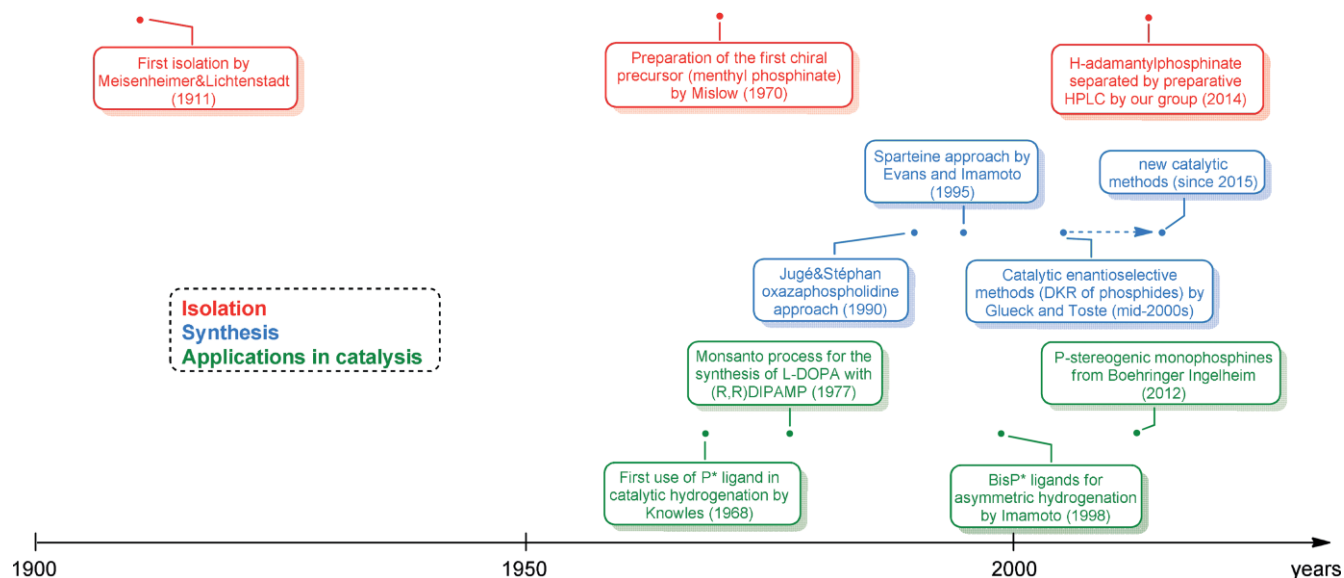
First isolation by Meisenheimer&Lichtenstadt (1911)

Preparation of the first chiral precursor (menthyl phosphinate) by Mislow (1970)

H-adamantylphosphinate separated by preparative HPLC by our group (2014)

Sparteine approach by Evans and Imamoto (1995)

new catalytic methods (since 2015)

Jugé&Stéphan oxazaphospholidine approach (1990)

Catalytic enantioselective methods (DKR of phosphides) by Glueck and Toste (mid-2000s)

Isolation
Synthesis
Applications in catalysis

Monsanto process for the synthesis of L-DOPA with (R,R)DIPAMP (1977)

P-stereogenic monophosphines from Boehringer Ingelheim (2012)

First use of P* ligand in catalytic hydrogenation by Knowles (1968)

BisP* ligands for asymmetric hydrogenation by Imamoto (1998)

1900

1950

2000

years